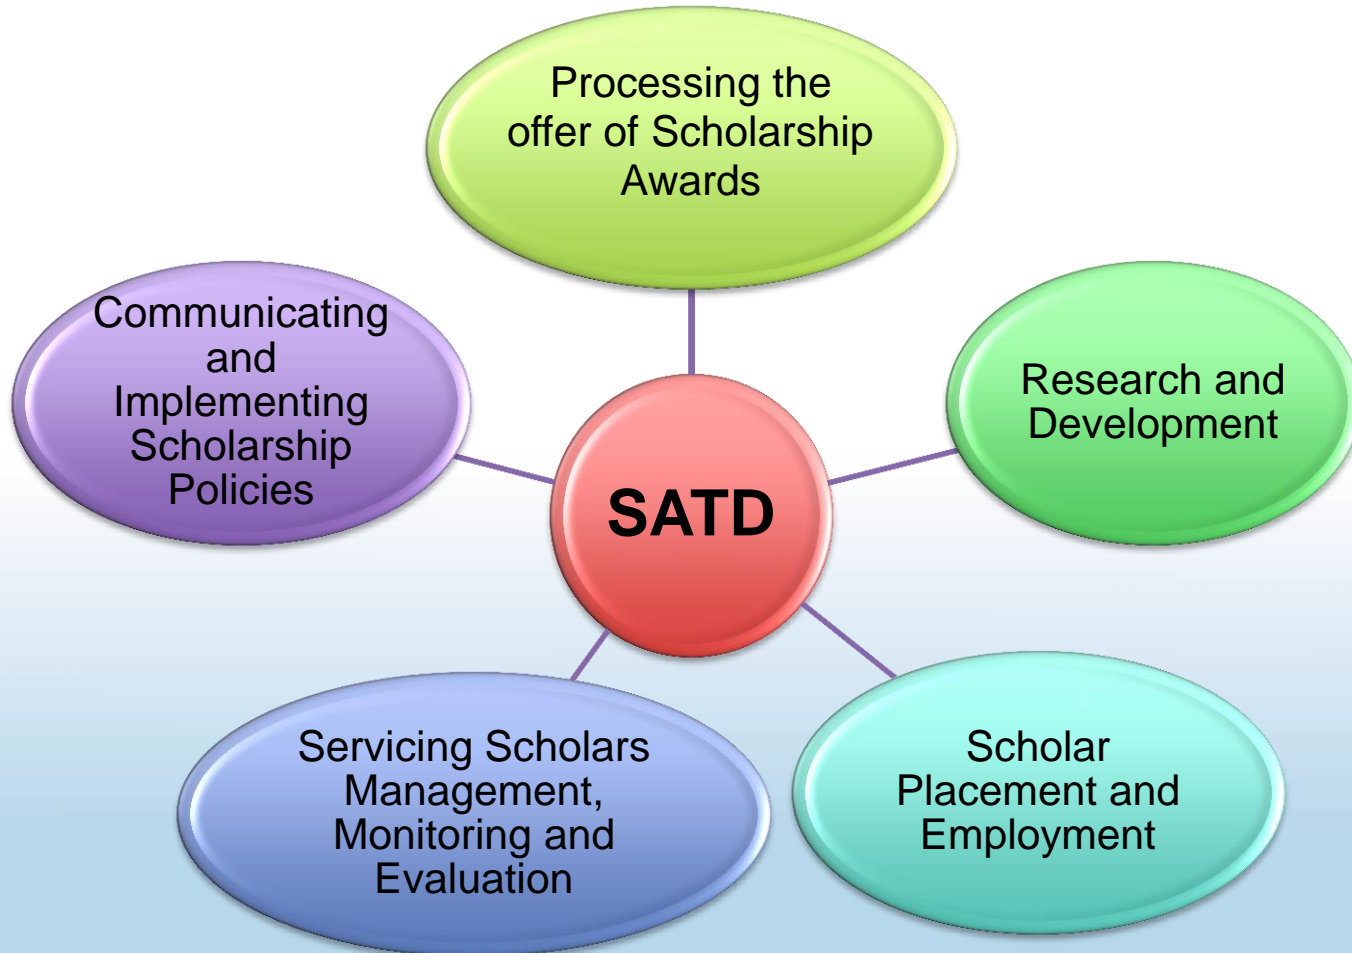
Processing the offer of Scholarship Awards

Communicating and Implementing Scholarship Policies

SATD

Research and Development

Servicing Scholars Management, Monitoring and Evaluation

Scholar Placement and Employment